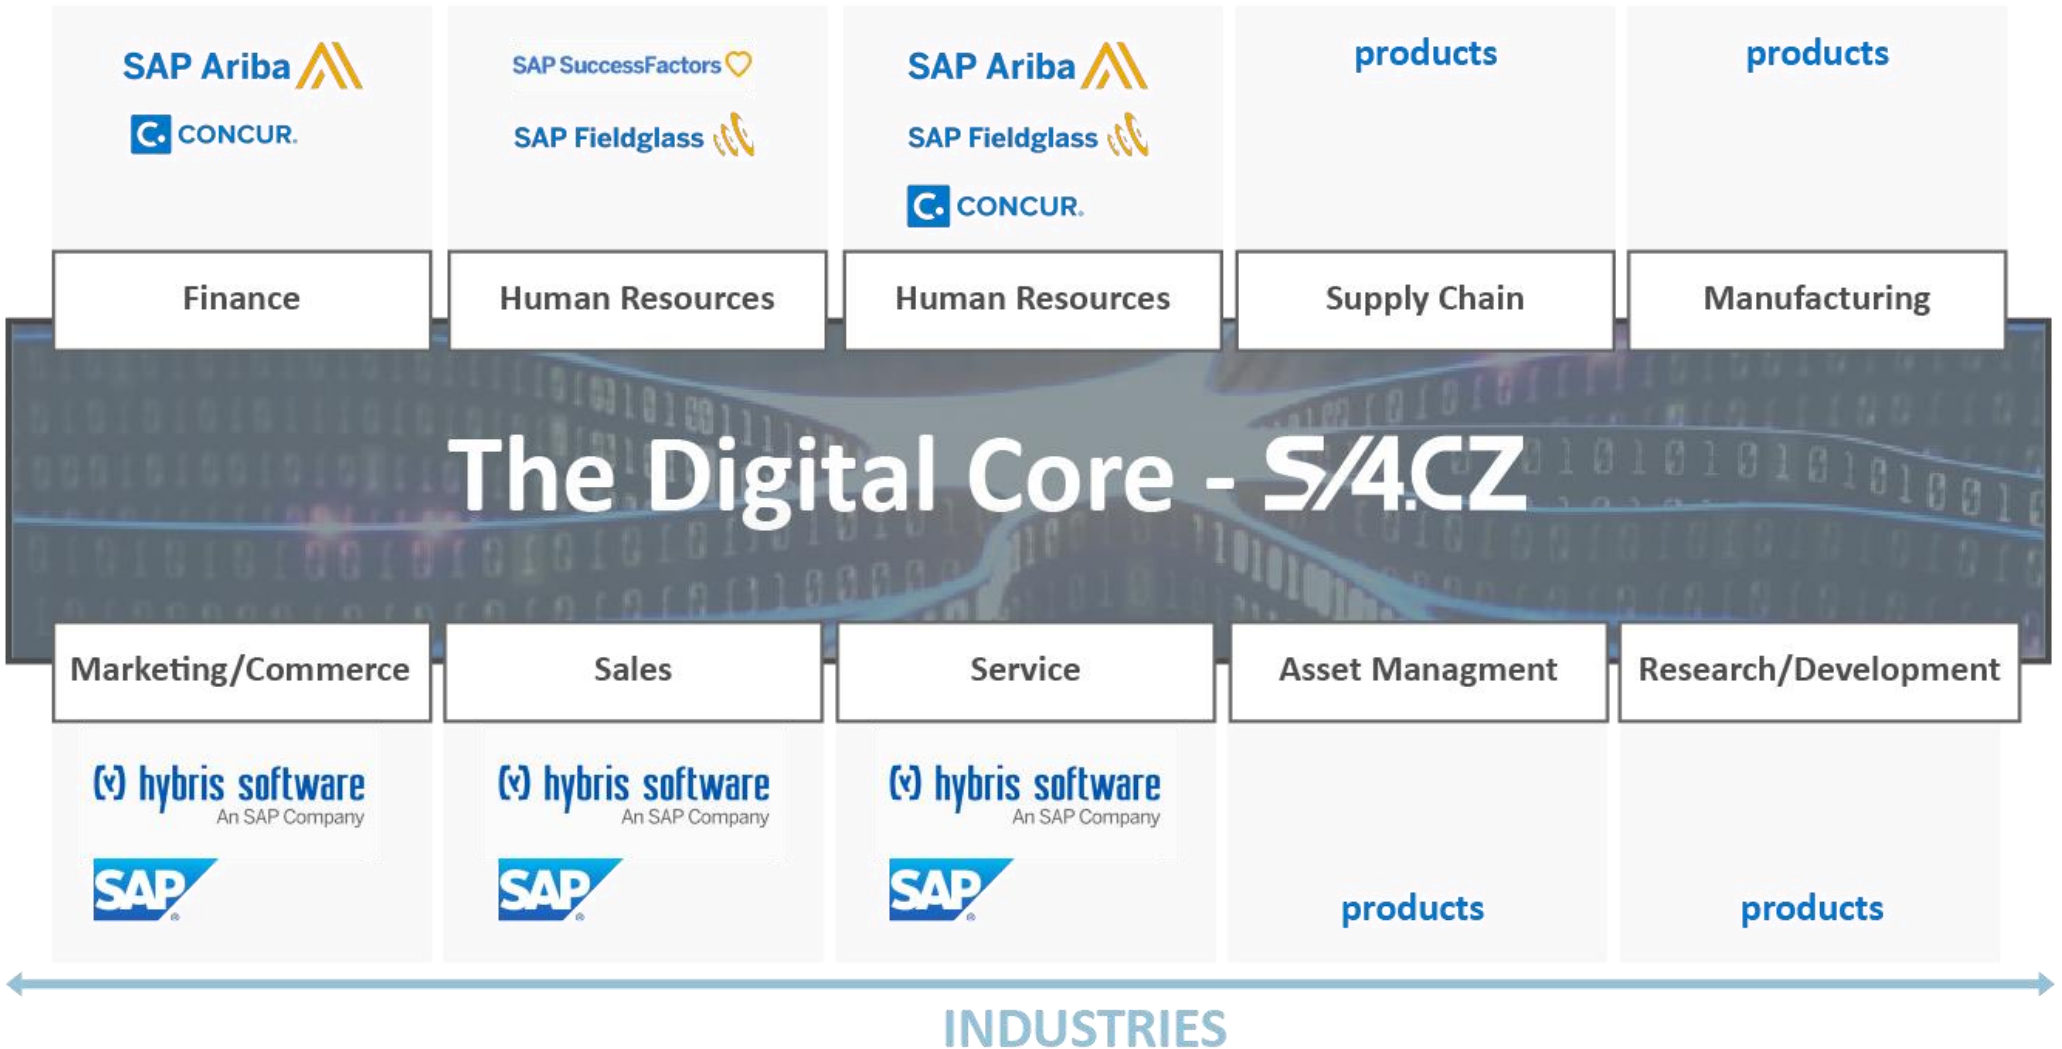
SAP Ariba
CONCUR.

SAP SuccessFactors
SAP Fieldglass

SAP Ariba
SAP Fieldglass
CONCUR.

products

products

| Finance | Human Resources | Human Resources | Supply Chain | Manufacturing |
|---|---|---|---|---|

The Digital Core - S/4CZ

| Marketing/Commerce | Sales | Service | Asset Managment | Research/Development |
|---|---|---|---|---|

hybris software
An SAP Company
SAP

hybris software
An SAP Company
SAP

hybris software
An SAP Company
SAP

products

products

INDUSTRIES